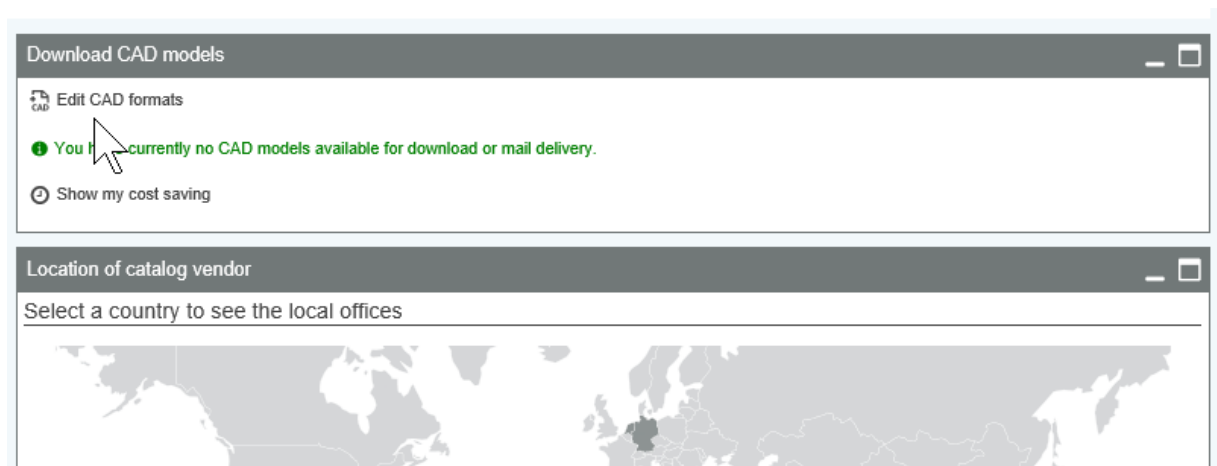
Download CAD models

CAD Edit CAD formats

You h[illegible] currently no CAD models available for download or mail delivery.

Show my cost saving

Location of catalog vendor

Select a country to see the local offices